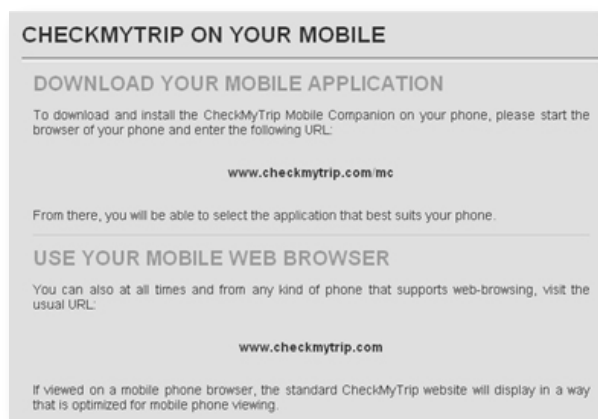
CHECKMYTRIP ON YOUR MOBILE

DOWNLOAD YOUR MOBILE APPLICATION

To download and install the CheckMyTrip Mobile Companion on your phone, please start the browser of your phone and enter the following URL:

www.checkmytrip.com/mc

From there, you will be able to select the application that best suits your phone.

USE YOUR MOBILE WEB BROWSER

You can also at all times and from any kind of phone that supports web-browsing, visit the usual URL:

www.checkmytrip.com

If viewed on a mobile phone browser, the standard CheckMyTrip website will display in a way that is optimized for mobile phone viewing.